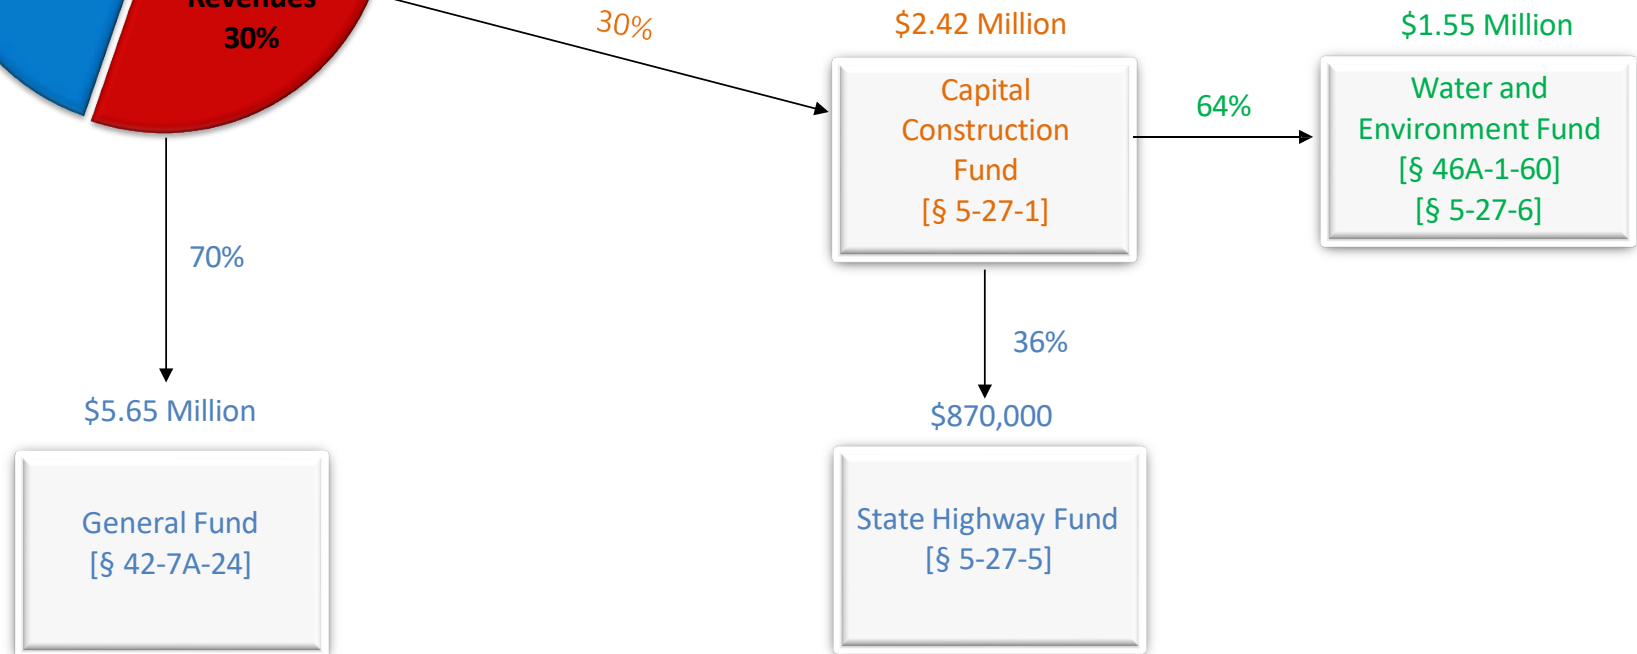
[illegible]
30%

30%

$2.42 Million

Capital Construction Fund [§ 5-27-1]

64%

$1.55 Million

Water and Environment Fund [§ 46A-1-60] [§ 5-27-6]

70%

36%

$5.65 Million

General Fund [§ 42-7A-24]

$870,000

State Highway Fund [§ 5-27-5]